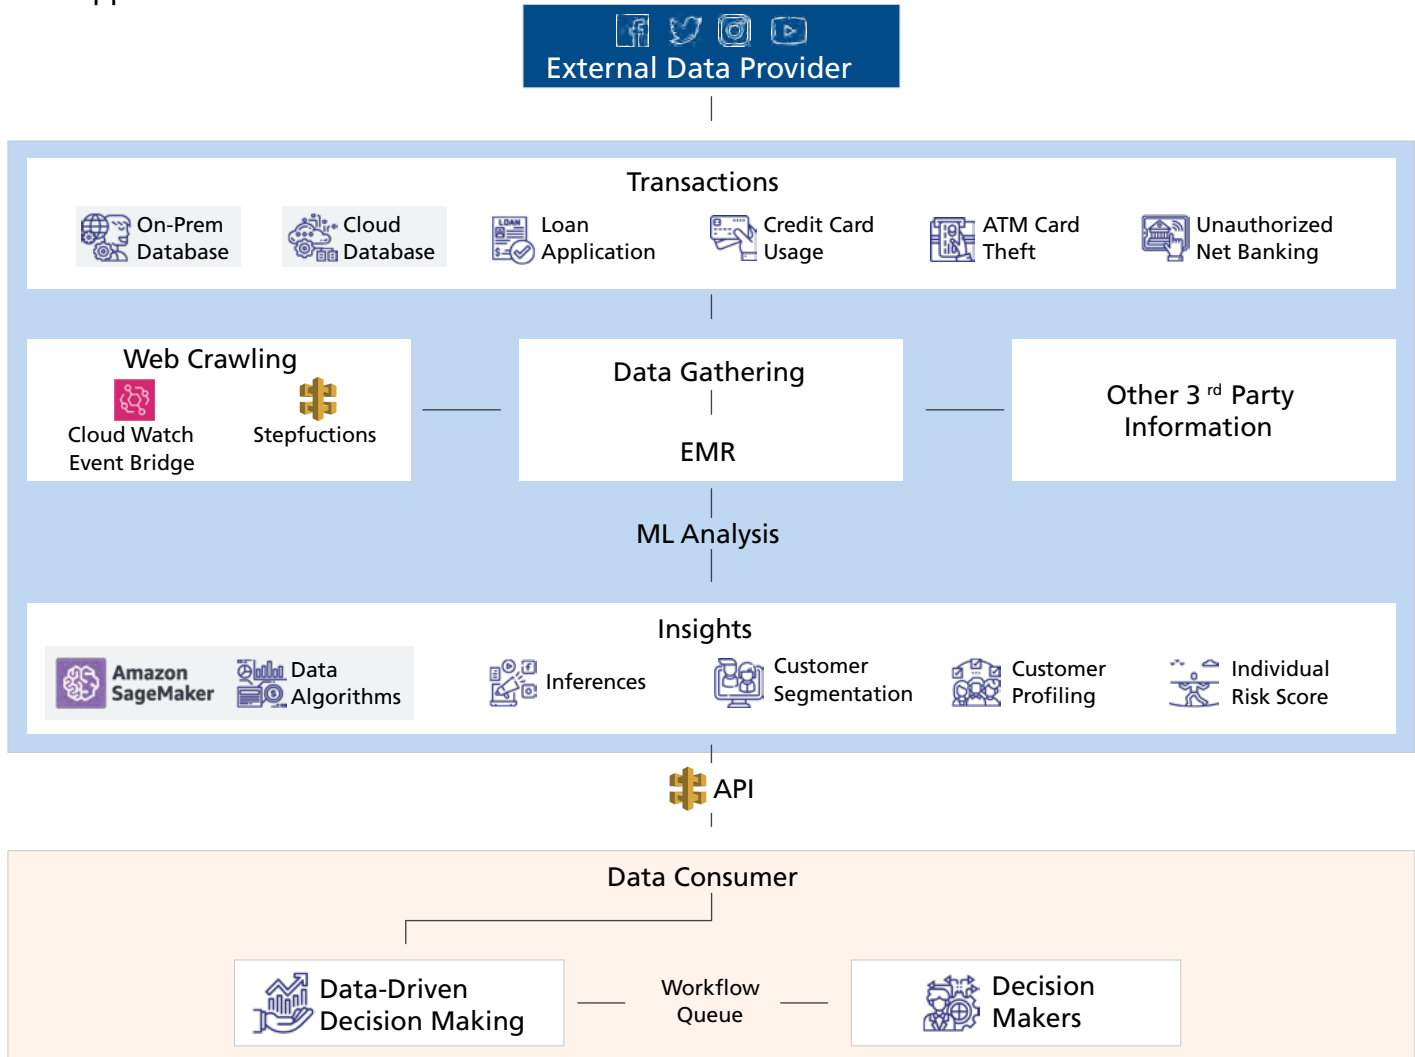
External Data Provider

Transactions

On-Prem Database

Cloud Database

Loan Application

Credit Card Usage

ATM Card Theft

Unauthorized Net Banking

Web Crawling

Cloud Watch Event Bridge

Stepfuctions

Data Gathering

EMR

Other 3 $^{rd}$ Party Information

ML Analysis

Insights

Amazon SageMaker

Data Algorithms

Inferences

Customer Segmentation

Customer Profiling

Individual Risk Score

API

Data Consumer

Data-Driven Decision Making

Workflow Queue

Decision Makers